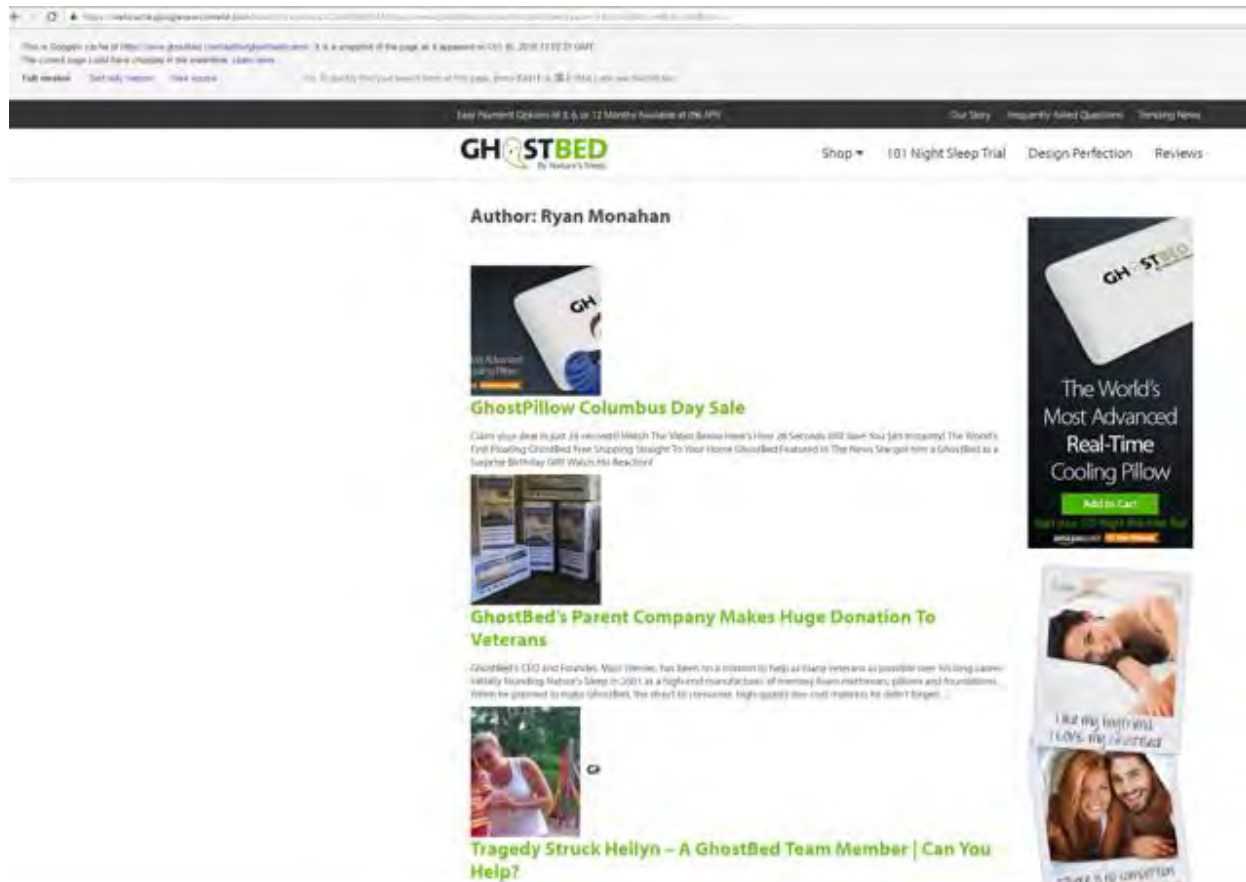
This is Google's cache of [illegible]. It is a snapshot of the page as it appeared on Oct 10, 2016 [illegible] GMT.
The current page could have changed in the meantime. Learn more
Full version Text-only version View source
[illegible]

Easy Payment Options w/ 6 & 12 Months Available at 0% APR
Our Story Frequently Asked Questions Trending News

GHOSTBED
By Nature's Sleep

Shop ▾ 101 Night Sleep Trial Design Perfection Reviews

Author: Ryan Monahan

GH
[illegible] Advanced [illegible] Pillow

GhostPillow Columbus Day Sale

Claim your deal in just 26 seconds! Watch The Video Below Here's How 26 Seconds Will Save You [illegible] Instantly! The World's First Floating GhostBed Free Shipping Straight To Your Home GhostBed Featured In The News Shaggy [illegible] a GhostBed as a Surprise Birthday Gift! Watch His Reaction!

GhostBed's Parent Company Makes Huge Donation To Veterans

GhostBed's CEO and Founder, Marc Werner, has been on a mission to help as many veterans as possible over his long career. Initially founding Nature's Sleep in 2001 as a high-end manufacturer of memory foam mattresses, pillows and foundations. When he planned to make GhostBed, the direct to consumer, high-quality low-cost mattress he didn't forget...

Gh

Tragedy Struck Hellyn – A GhostBed Team Member | Can You Help?

GHOSTBED
The World's Most Advanced Real-Time Cooling Pillow
Add to Cart
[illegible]

I like my boyfriend
I LOVE my GhostBed

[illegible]